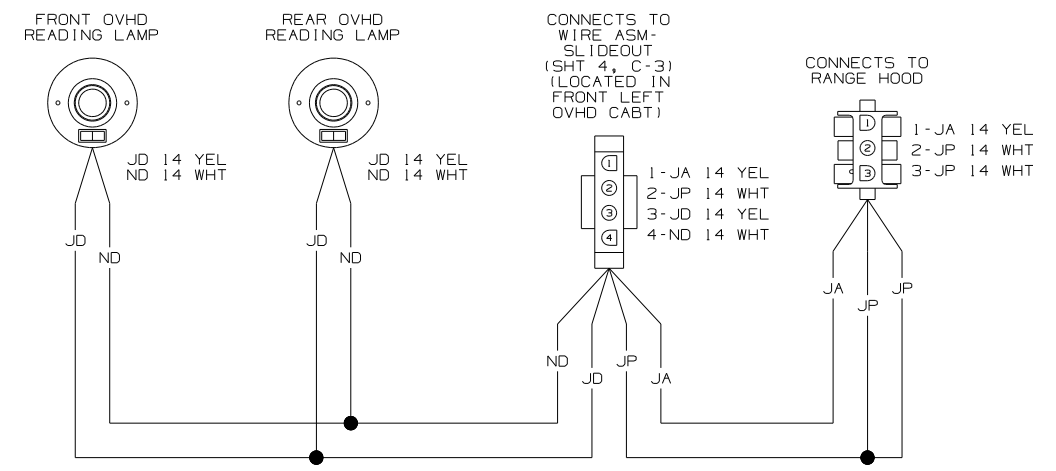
FRONT OVHD READING LAMP

REAR OVHD READING LAMP

CONNECTS TO WIRE ASM-SLIDEOUT (SHT 4, C-3) (LOCATED IN FRONT LEFT OVHD CABT)

CONNECTS TO RANGE HOOD

JD 14 YEL
ND 14 WHT

JD 14 YEL
ND 14 WHT

1
2
3
4

1-JA 14 YEL
2-JP 14 WHT
3-JD 14 YEL
4-ND 14 WHT

1
2
3

1-JA 14 YEL
2-JP 14 WHT
3-JP 14 WHT

JD
ND
JD
ND
ND
JD
JP
JA
JA
JP
JP